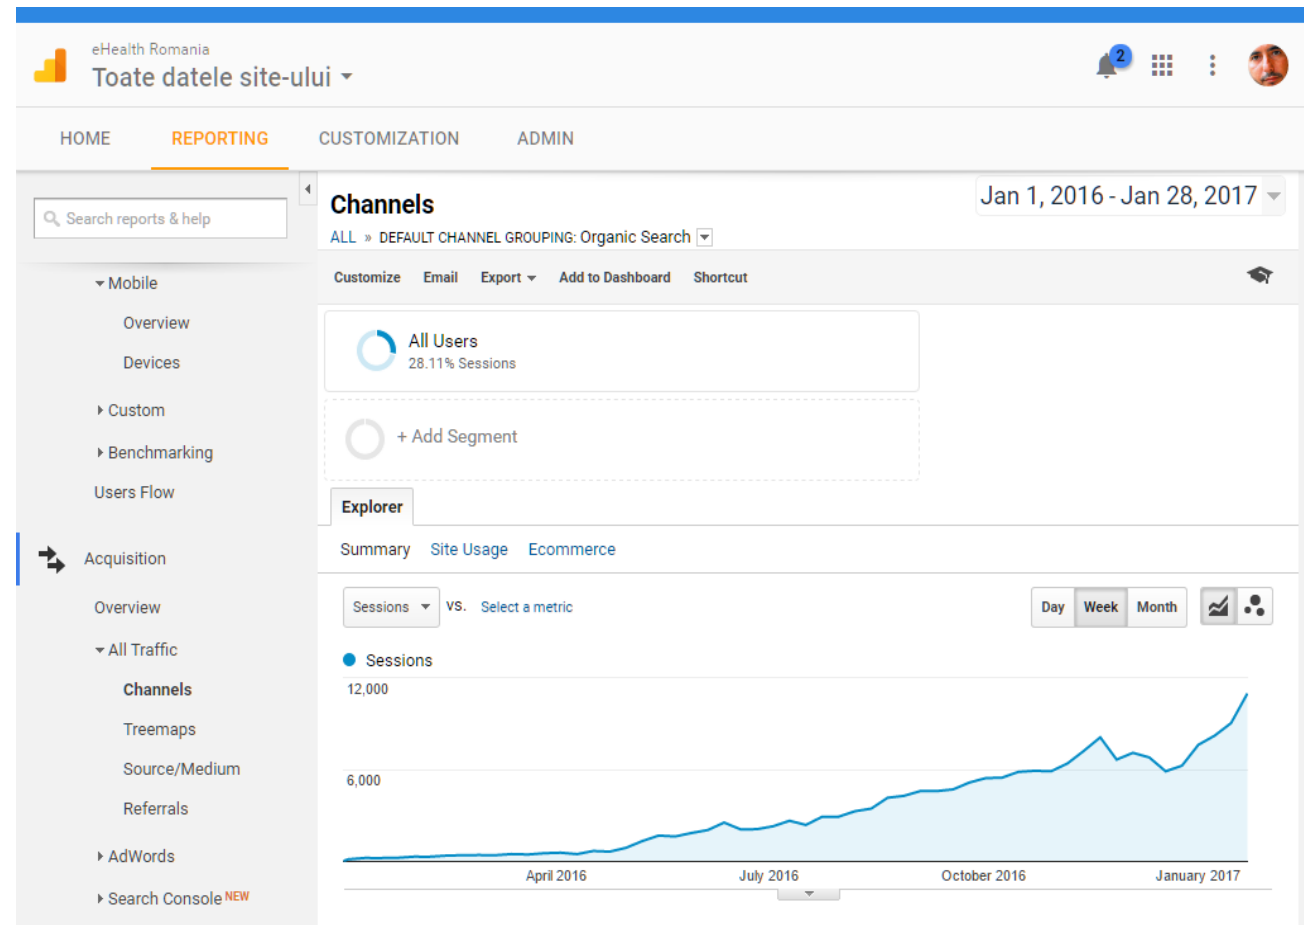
eHealth Romania
Toate datele site-ului

2

HOME REPORTING CUSTOMIZATION ADMIN

Search reports & help

Mobile
Overview
Devices
Custom
Benchmarking
Users Flow

Acquisition
Overview
All Traffic
Channels
Treemaps
Source/Medium
Referrals
AdWords
Search Console NEW

Channels
Jan 1, 2016 - Jan 28, 2017

ALL » DEFAULT CHANNEL GROUPING: Organic Search

Customize Email Export Add to Dashboard Shortcut

All Users
28.11% Sessions

+ Add Segment

Explorer

Summary Site Usage Ecommerce

Sessions vs. Select a metric

Day Week Month

Sessions
12,000
6,000
April 2016 July 2016 October 2016 January 2017